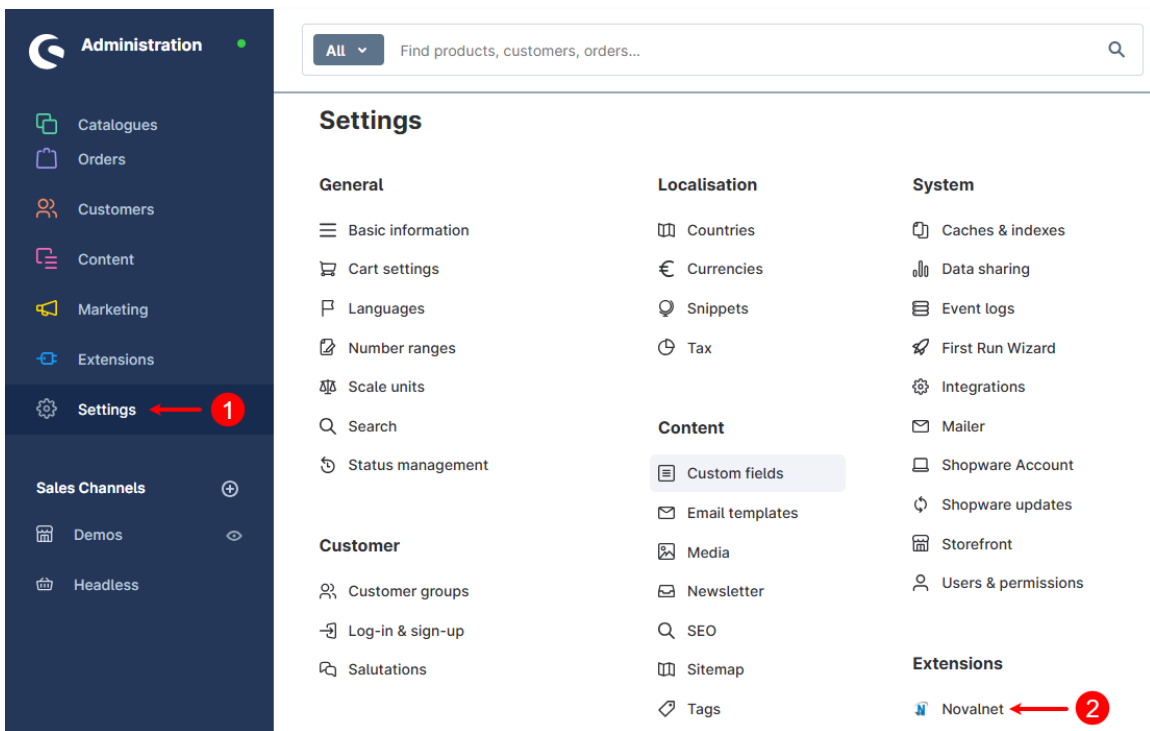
Administration

Catalogues
Orders
Customers
Content
Marketing
Extensions
Settings
1

Sales Channels
Demos
Headless

All
Find products, customers, orders...

Settings

General
Basic information
Cart settings
Languages
Number ranges
Scale units
Search
Status management

Customer
Customer groups
Log-in & sign-up
Salutations

Localisation
Countries
Currencies
Snippets
Tax

Content
Custom fields
Email templates
Media
Newsletter
SEO
Sitemap
Tags

System
Caches & indexes
Data sharing
Event logs
First Run Wizard
Integrations
Mailer
Shopware Account
Shopware updates
Storefront
Users & permissions

Extensions
Novalnet
2